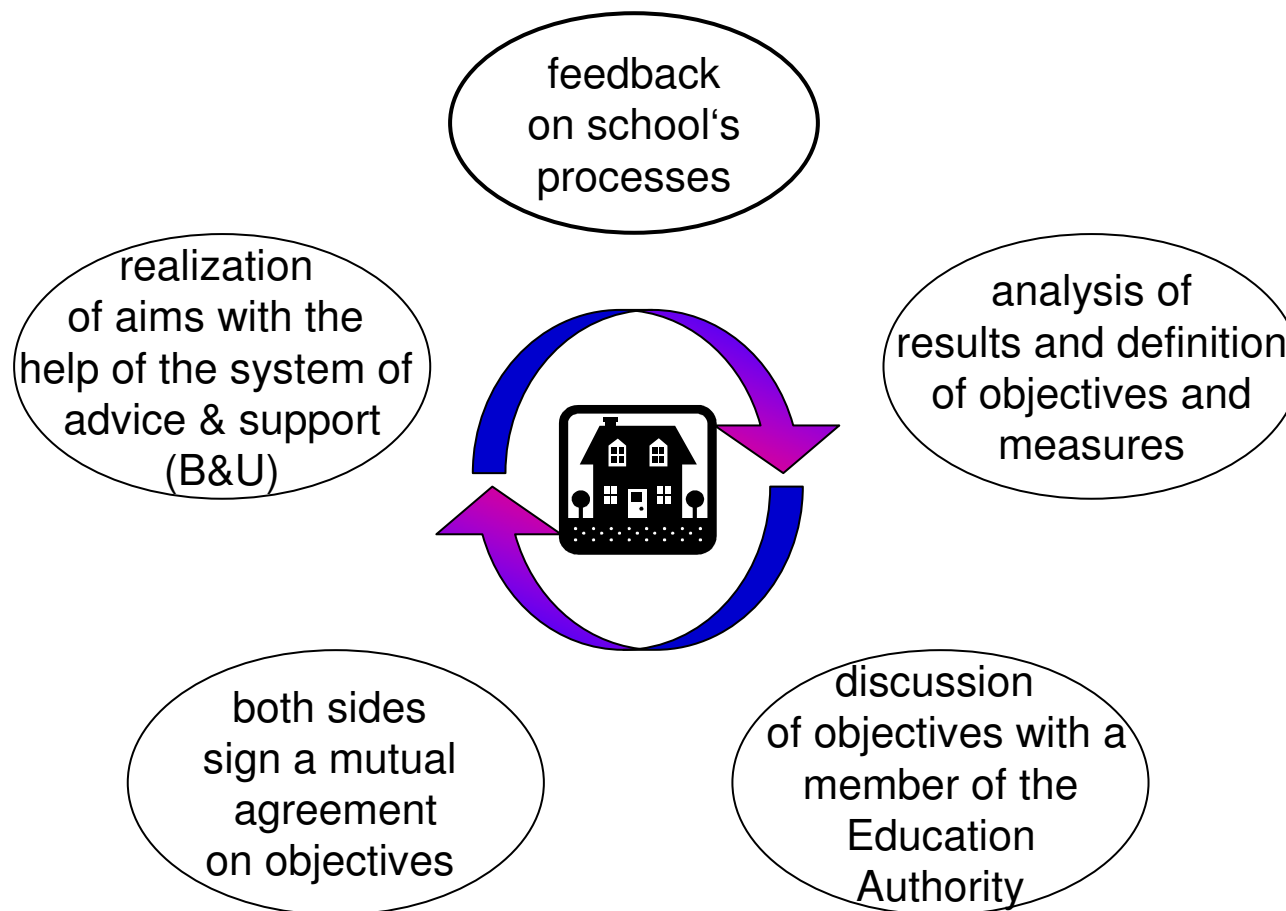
feedback on school‘s processes

analysis of results and definition of objectives and measures

discussion of objectives with a member of the Education Authority

both sides sign a mutual agreement on objectives

realization of aims with the help of the system of advice & support (B&U)